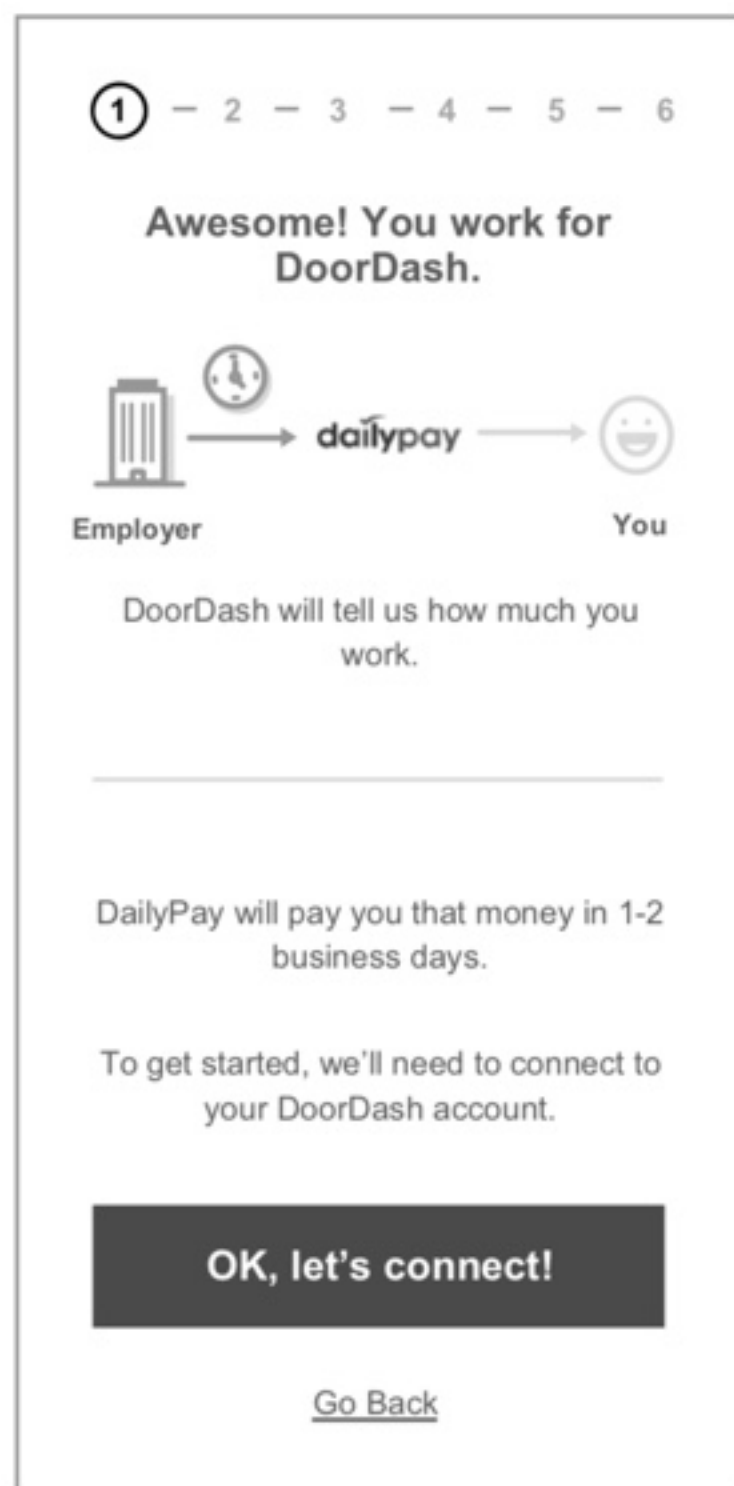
1 — 2 — 3 — 4 — 5 — 6

Awesome! You work for DoorDash.

dailypay

Employer

You

DoorDash will tell us how much you work.

DailyPay will pay you that money in 1-2 business days.

To get started, we'll need to connect to your DoorDash account.

OK, let's connect!

Go Back